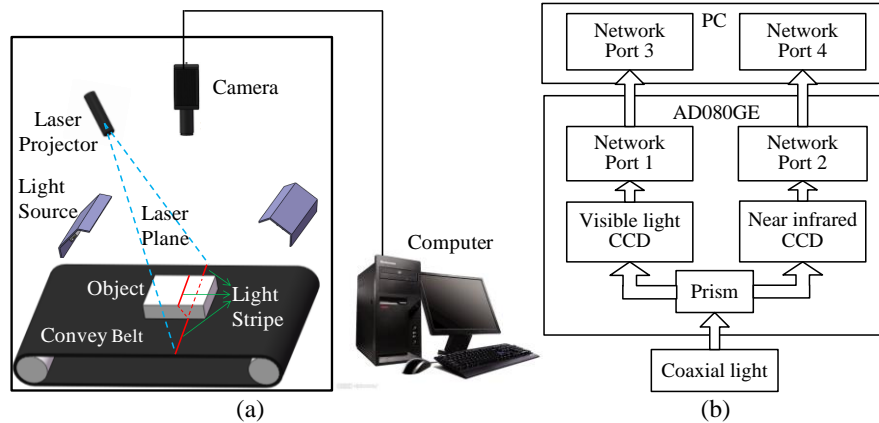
Camera

Laser Projector

Light Source

Laser Plane

Object

Light Stripe

Convey Belt

Computer

(a)

PC

Network Port 3

Network Port 4

AD080GE

Network Port 1

Network Port 2

Visible light CCD

Near infrared CCD

Prism

Coaxial light

(b)